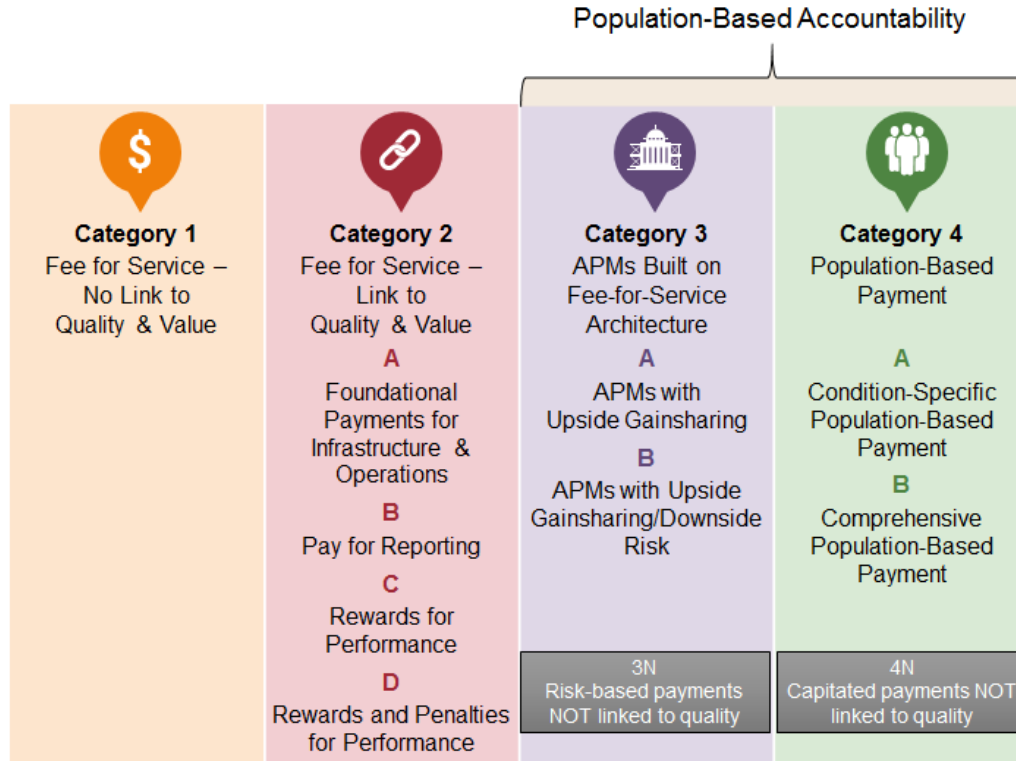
Population-Based Accountability

$

Category 1
Fee for Service – No Link to Quality & Value

Category 2
Fee for Service – Link to Quality & Value

A
Foundational Payments for Infrastructure & Operations

B
Pay for Reporting

C
Rewards for Performance

D
Rewards and Penalties for Performance

Category 3
APMs Built on Fee-for-Service Architecture

A
APMs with Upside Gainsharing

B
APMs with Upside Gainsharing/Downside Risk

3N
Risk-based payments NOT linked to quality

Category 4
Population-Based Payment

A
Condition-Specific Population-Based Payment

B
Comprehensive Population-Based Payment

4N
Capitated payments NOT linked to quality